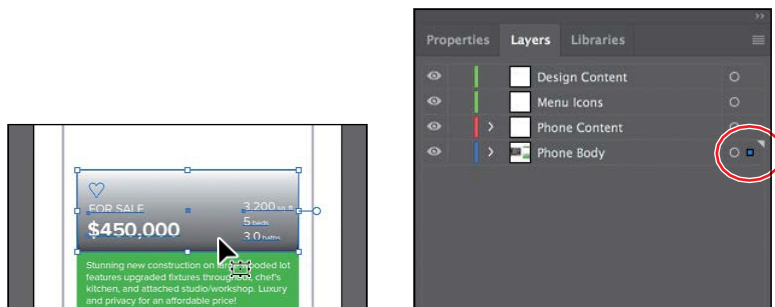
FOR SALE
$450,000
3,200 sq ft
5 beds
3.0 baths
Stunning new construction on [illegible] wooded lot features upgraded fixtures throug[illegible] chef's kitchen, and attached studio/workshop. Luxury and privacy for an affordable price!

Properties Layers Libraries
Design Content
Menu Icons
Phone Content
Phone Body